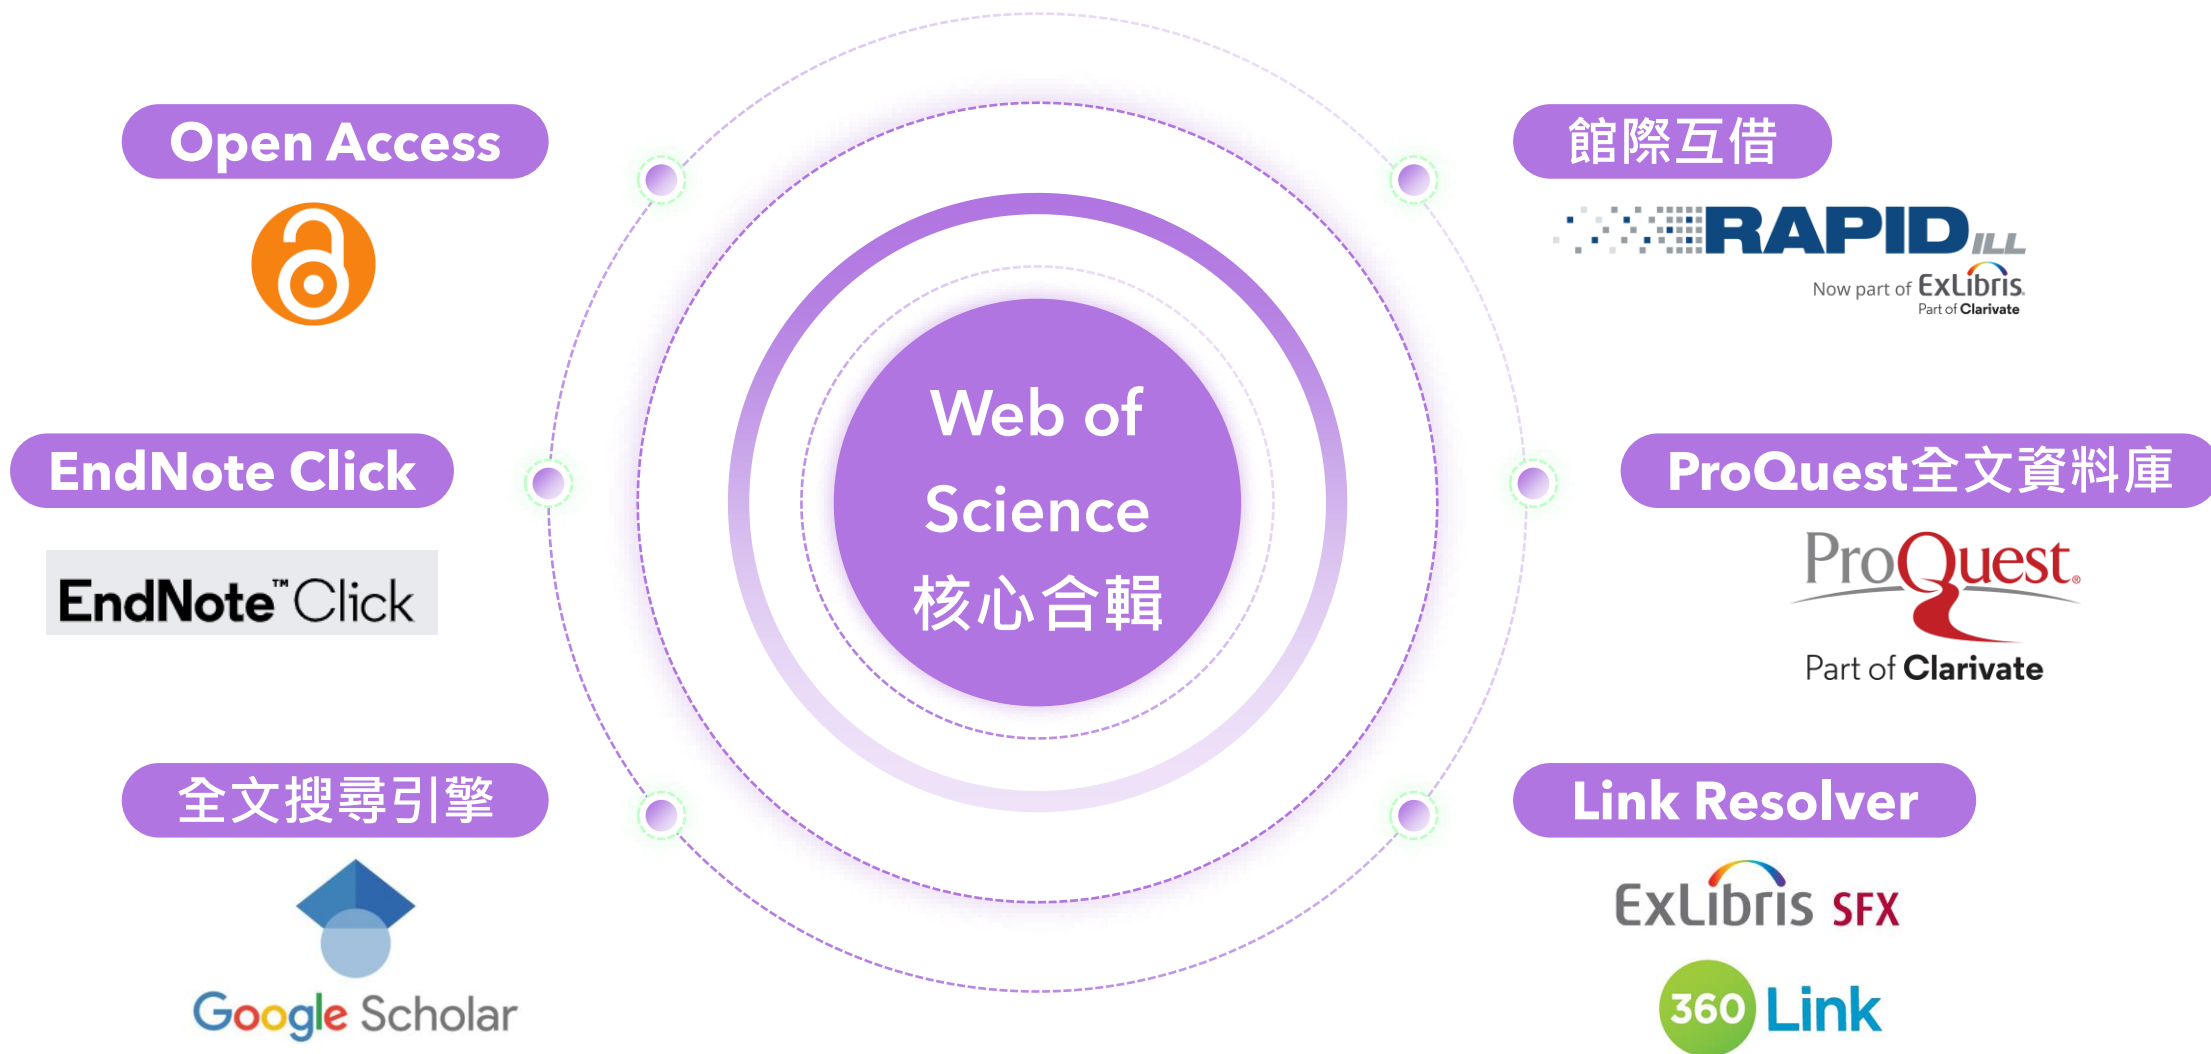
Open Access

館際互借

RAPID ILL
Now part of ExLibris
Part of Clarivate

EndNote Click

EndNote™ Click

Web of Science 核心合輯

ProQuest全文資料庫

ProQuest
Part of Clarivate

全文搜尋引擎

Google Scholar

Link Resolver

ExLibris SFX

360 Link